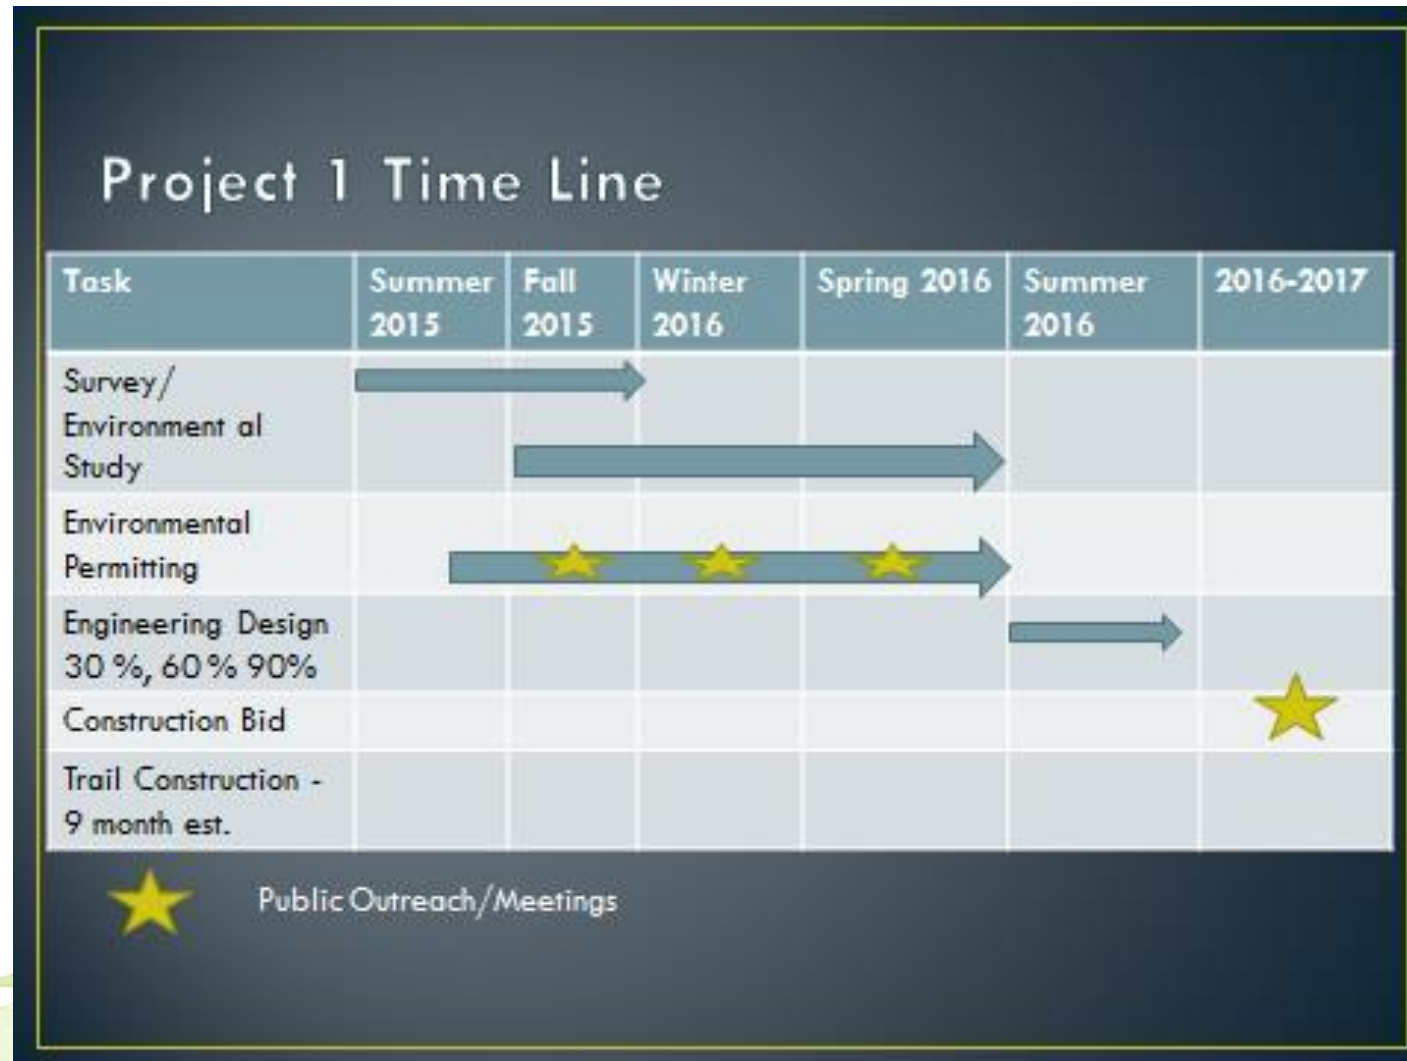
Project 1 Time Line

| Task | Summer 2015 | Fall 2015 | Winter 2016 | Spring 2016 | Summer 2016 | 2016-2017 |
|---|---|---|---|---|---|---|
| Survey/ Environment al Study | | | | | | |
| Environmental Permitting | | | | | | |
| Engineering Design 30 %, 60 % 90% | | | | | | |
| Construction Bid | | | | | | |
| Trail Construction - 9 month est. | | | | | | |

Public Outreach/Meetings